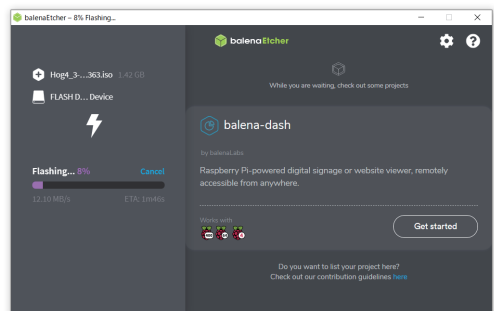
balenaEtcher – 8% Flashing...

Hog4_3-...363.iso 1.42 GB

FLASH D... Device

Flashing... 8% Cancel

12.10 MB/s ETA: 1m46s

balenaEtcher

While you are waiting, check out some projects

balena-dash

by balenaLabs

Raspberry Pi-powered digital signage or website viewer, remotely accessible from anywhere.

Works with

Get started

Do you want to list your project here?
Check out our contribution guidelines here